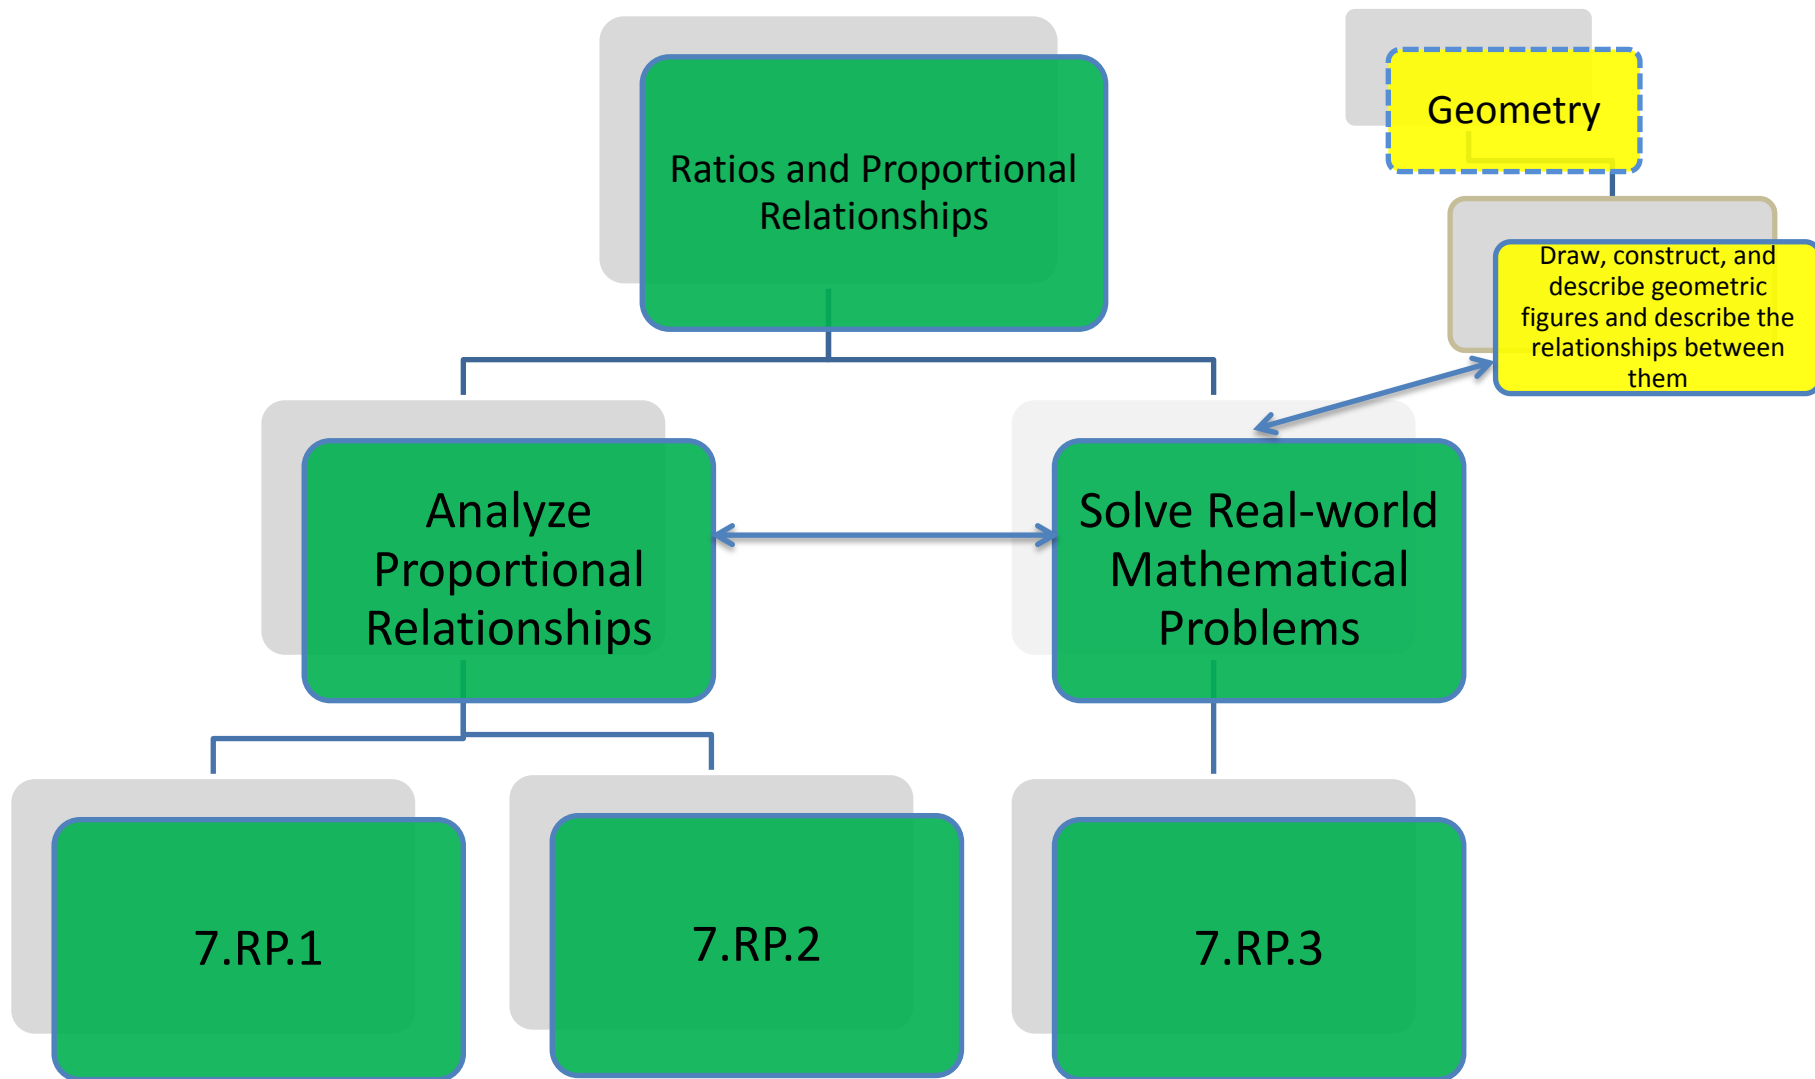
Ratios and Proportional Relationships

Geometry

Draw, construct, and describe geometric figures and describe the relationships between them

Analyze Proportional Relationships

Solve Real-world Mathematical Problems

7.RP.1

7.RP.2

7.RP.3